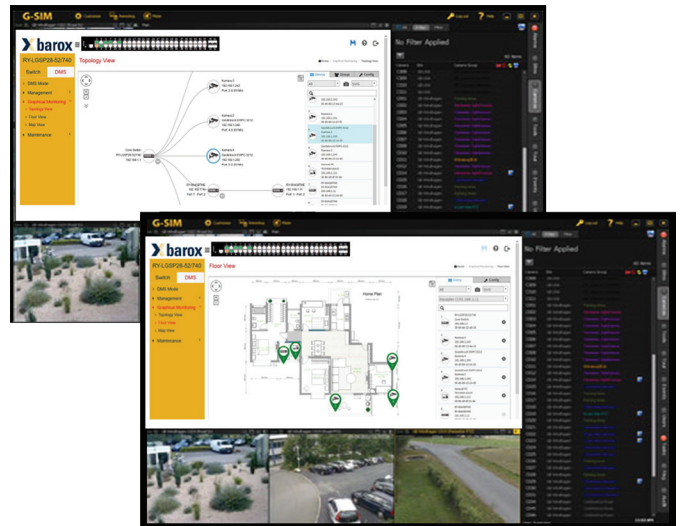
G-SIM

barox

RY-LGSP28-52/740

Switch DMS

DMS Mode

Management

Graphical Monitoring

Topology View

Floor View

Map View

Maintenance

Topology View

Core Switch

No Filter Applied

Camera Site Camera Group

Logout Help

G-SIM

barox

RY-LGSP28-52/740

Switch DMS

DMS Mode

Management

Graphical Monitoring

Topology View

Floor View

Map View

Maintenance

Floor View

Home Plan

No Filter Applied

Camera Site Camera Group

Logout Help